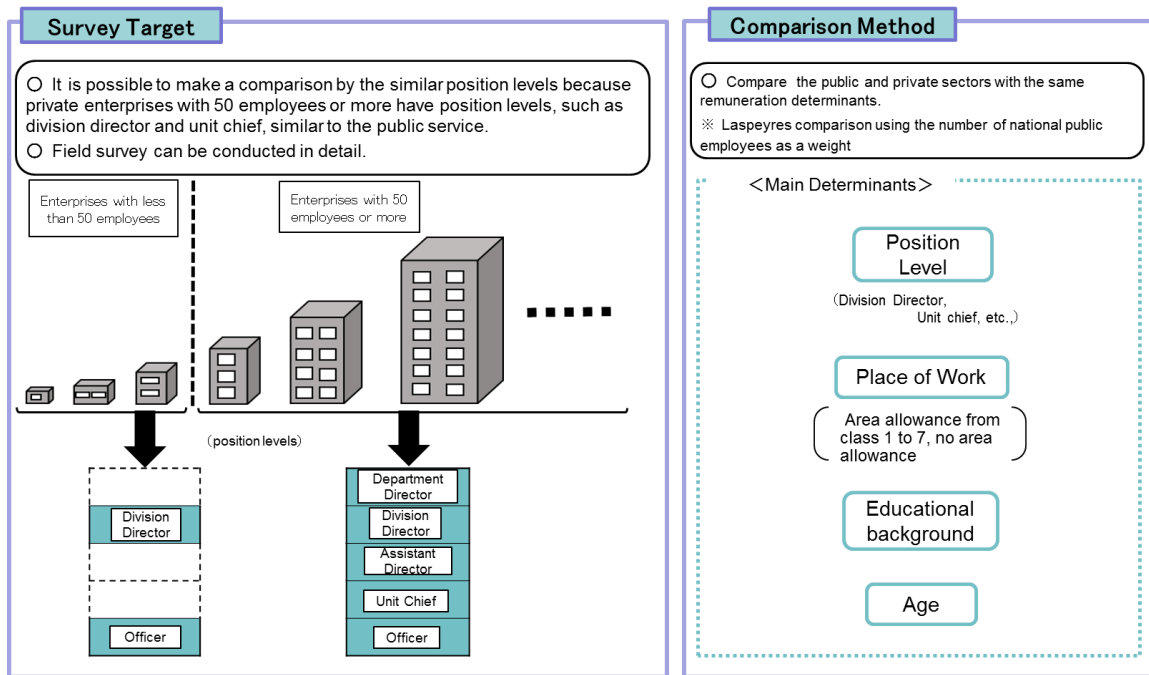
Survey Target

○ It is possible to make a comparison by the similar position levels because private enterprises with 50 employees or more have position levels, such as division director and unit chief, similar to the public service.
○ Field survey can be conducted in detail.

Enterprises with less than 50 employees

Enterprises with 50 employees or more

■■■■■

（position levels）

Division Director

Officer

Department Director

Division Director

Assistant Director

Unit Chief

Officer

Comparison Method

○ Compare the public and private sectors with the same remuneration determinants.
※ Laspeyres comparison using the number of national public employees as a weight

＜Main Determinants＞

Position Level

（Division Director, Unit chief, etc.,）

Place of Work

Area allowance from class 1 to 7, no area allowance

Educational background

Age